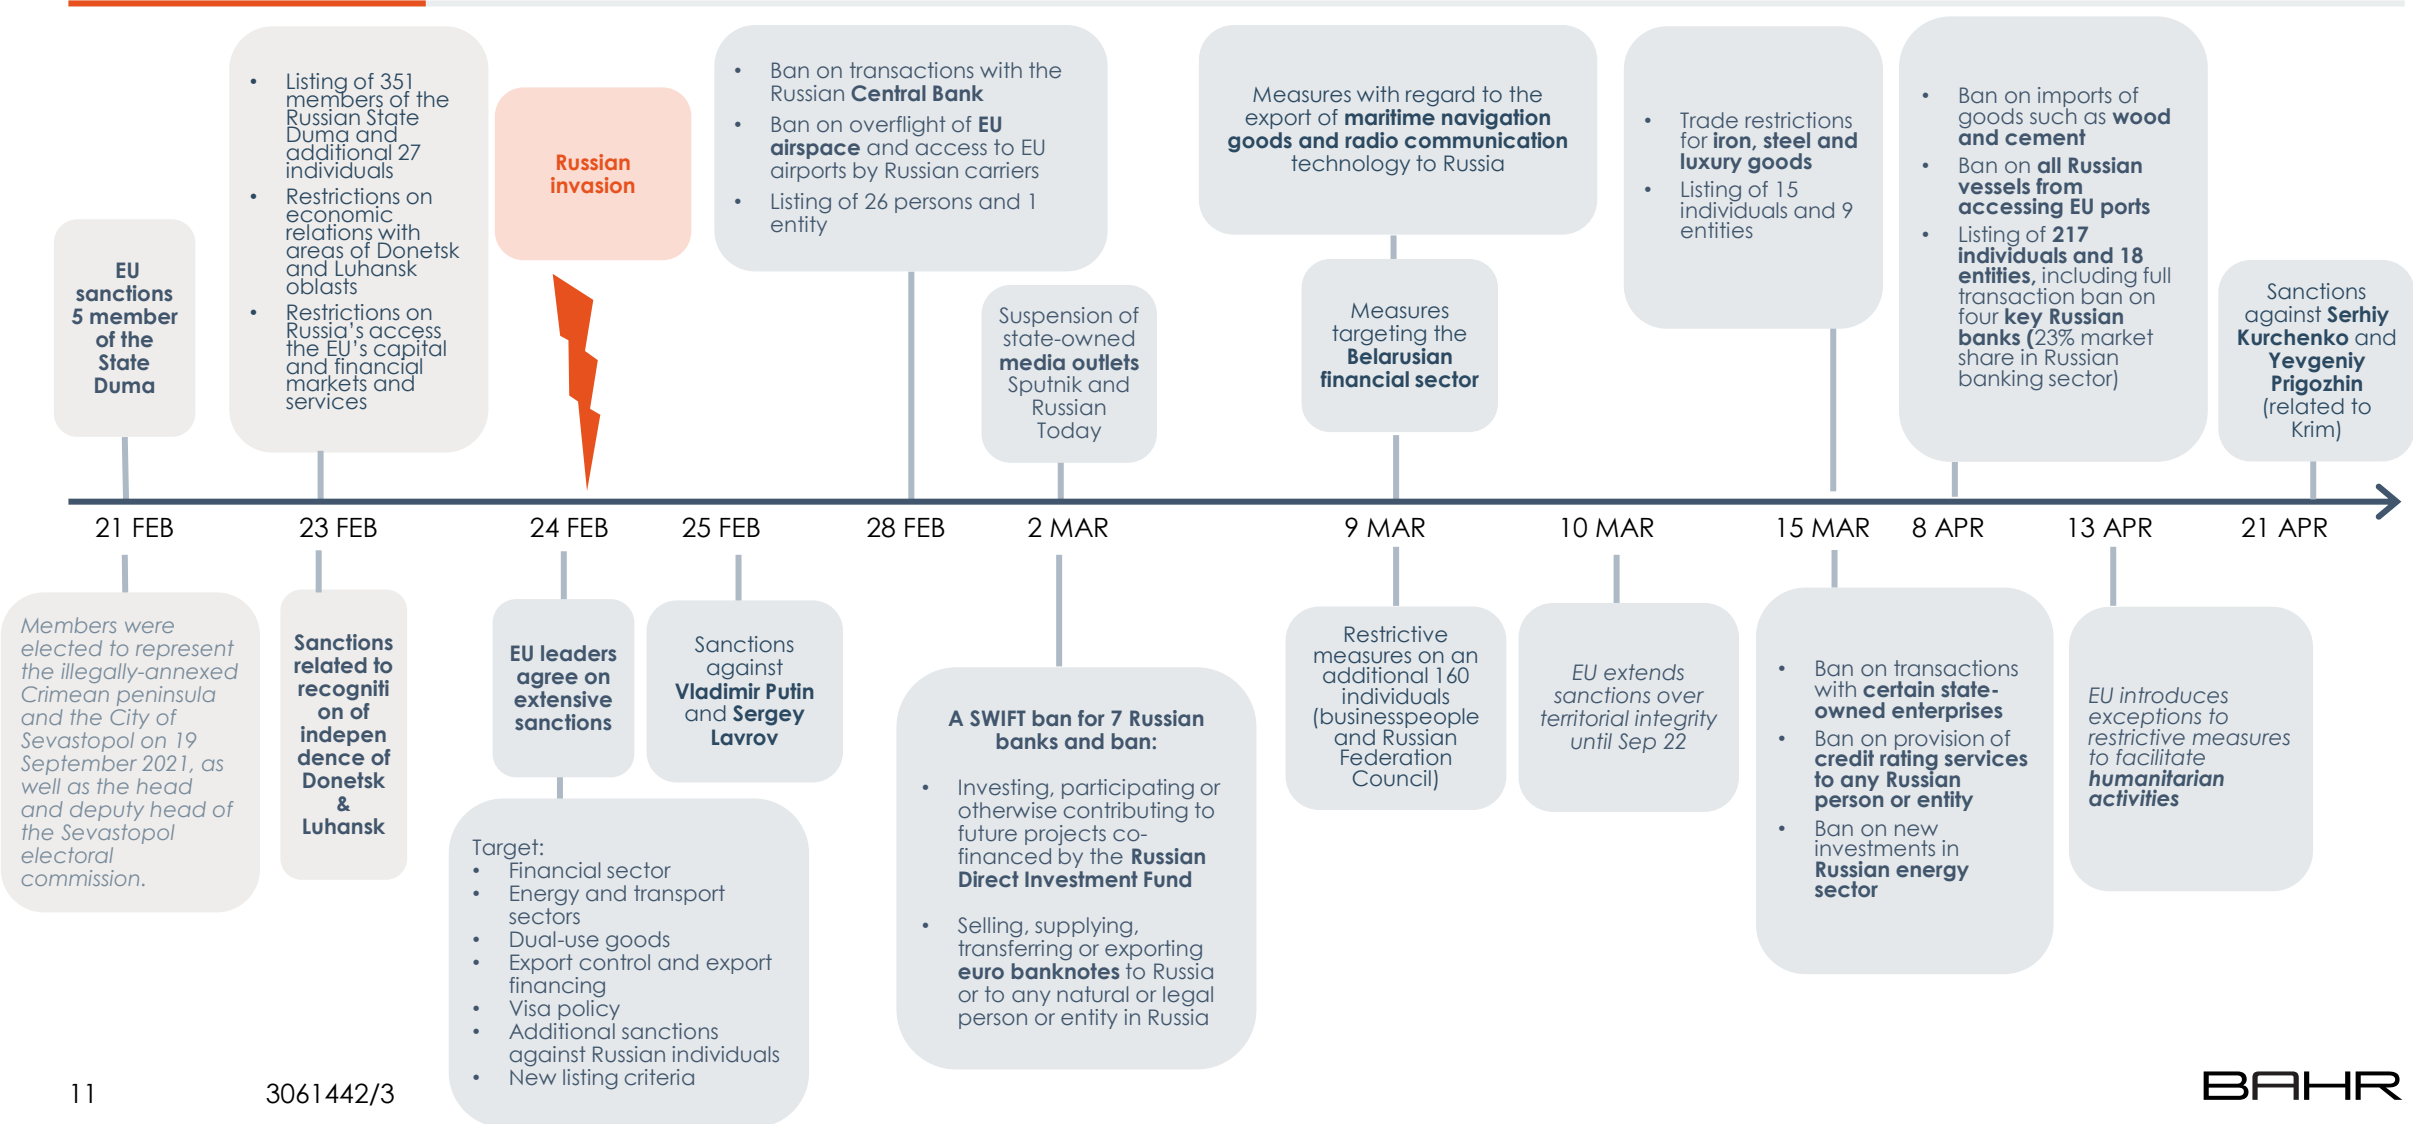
EU sanctions 5 member of the State Duma

- Listing of 351 members of the Russian State Duma and additional 27 individuals
- Restrictions on economic relations with areas of Donetsk and Luhansk oblasts
- Restrictions on Russia's access the EU's capital and financial markets and services

Russian invasion

- Ban on transactions with the Russian Central Bank
- Ban on overflight of EU airspace and access to EU airports by Russian carriers
- Listing of 26 persons and 1 entity

Suspension of state-owned media outlets Sputnik and Russian Today

Measures with regard to the export of maritime navigation goods and radio communication technology to Russia

Measures targeting the Belarusian financial sector

- Trade restrictions for iron, steel and luxury goods
- Listing of 15 individuals and 9 entities

- Ban on imports of goods such as wood and cement
- Ban on all Russian vessels from accessing EU ports
- Listing of 217 individuals and 18 entities, including full transaction ban on four key Russian banks (23% market share in Russian banking sector)

Sanctions against Serhiy Kurchenko and Yevgeniy Prigozhin (related to Krim)

21 FEB 23 FEB 24 FEB 25 FEB 28 FEB 2 MAR 9 MAR 10 MAR 15 MAR 8 APR 13 APR 21 APR

Members were elected to represent the illegally-annexed Crimean peninsula and the City of Sevastopol on 19 September 2021, as well as the head and deputy head of the Sevastopol electoral commission.

Sanctions related to recogniti on of indepen dence of Donetsk & Luhansk

EU leaders agree on extensive sanctions

Sanctions against Vladimir Putin and Sergey Lavrov

Target:
- Financial sector
- Energy and transport sectors
- Dual-use goods
- Export control and export financing
- Visa policy
- Additional sanctions against Russian individuals
- New listing criteria

A SWIFT ban for 7 Russian banks and ban:

- Investing, participating or otherwise contributing to future projects co-financed by the Russian Direct Investment Fund
- Selling, supplying, transferring or exporting euro banknotes to Russia or to any natural or legal person or entity in Russia

Restrictive measures on an additional 160 individuals (businesspeople and Russian Federation Council)

EU extends sanctions over territorial integrity until Sep 22

- Ban on transactions with certain state-owned enterprises
- Ban on provision of credit rating services to any Russian person or entity
- Ban on new investments in Russian energy sector

EU introduces exceptions to restrictive measures to facilitate humanitarian activities

11 3061442/3

BAHR